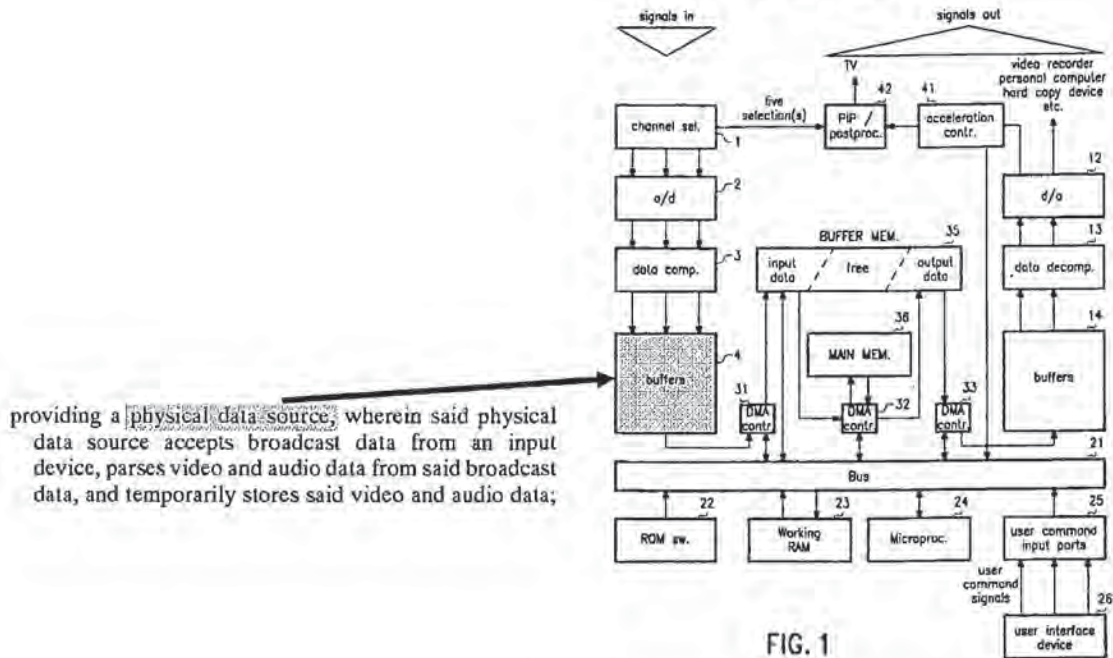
signals in

signals out

TV

video recorder
personal computer
hard copy device
etc.

channel sel.

1

live
selection(s)

PIP /
postproc.

42

acceleration
contr.

41

a/d

2

d/a

12

BUFFER MEM.

35

data comp.

3

input
data

free

output
data

data decomp.

13

MAIN MEM.

36

14

buffers

4

buffers

31

DMA
contr

DMA
contr

32

33

DMA
contr.

21

Bus

22

ROM sw.

23

Working
RAM

24

Microproc.

25

user command
input ports

user
command
signals

26

user interface
device

FIG. 1

providing a physical data source, wherein said physical data source accepts broadcast data from an input device, parses video and audio data from said broadcast data, and temporarily stores said video and audio data;